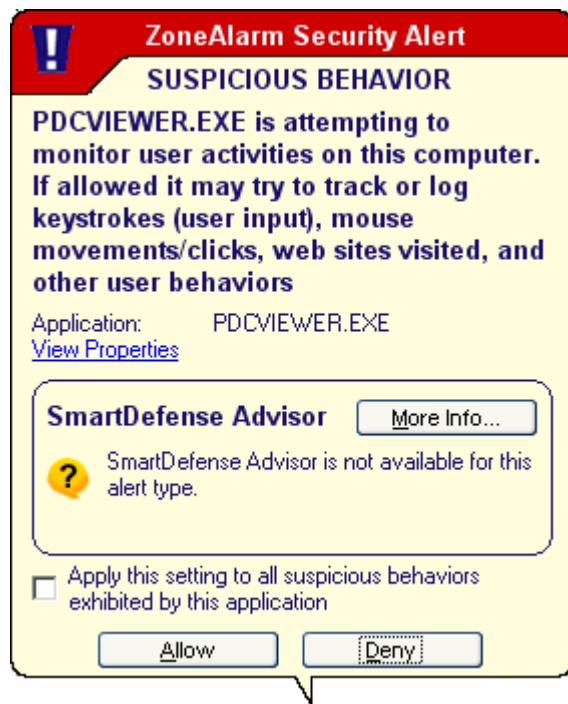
ZoneAlarm Security Alert

SUSPICIOUS BEHAVIOR

PDCVIEWER.EXE is attempting to monitor user activities on this computer. If allowed it may try to track or log keystrokes (user input), mouse movements/clicks, web sites visited, and other user behaviors

Application: PDCVIEWER.EXE
View Properties

SmartDefense Advisor

More Info...

SmartDefense Advisor is not available for this alert type.

Apply this setting to all suspicious behaviors exhibited by this application

Allow

Deny